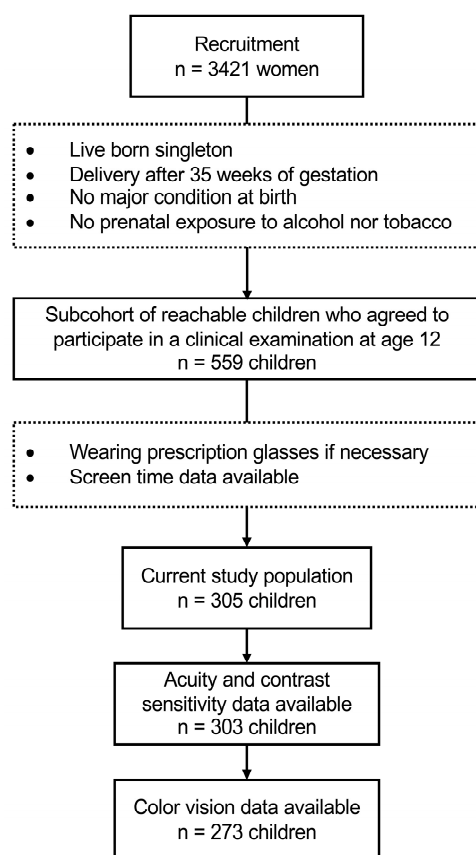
Recruitment
n = 3421 women

- Live born singleton
- Delivery after 35 weeks of gestation
- No major condition at birth
- No prenatal exposure to alcohol nor tobacco

Subcohort of reachable children who agreed to participate in a clinical examination at age 12
n = 559 children

- Wearing prescription glasses if necessary
- Screen time data available

Current study population
n = 305 children

Acuity and contrast sensitivity data available
n = 303 children

Color vision data available
n = 273 children